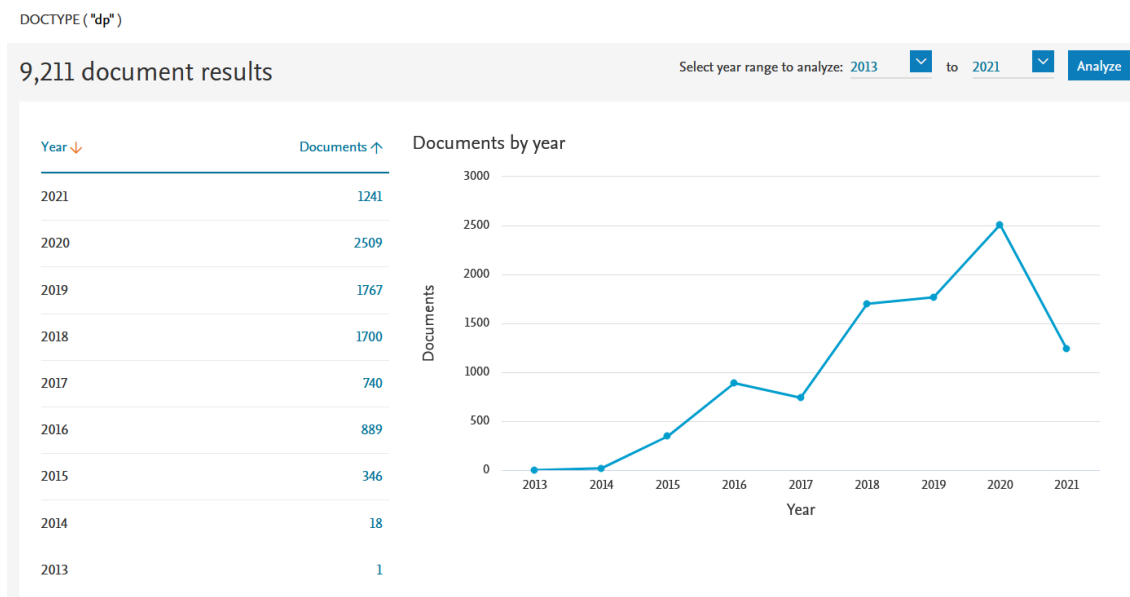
DOCTYPE ( "dp" )

9,211 document results

Select year range to analyze: 2013 to 2021 Analyze

| Year ↓ | Documents ↑ |
|---|---|
| 2021 | 1241 |
| 2020 | 2509 |
| 2019 | 1767 |
| 2018 | 1700 |
| 2017 | 740 |
| 2016 | 889 |
| 2015 | 346 |
| 2014 | 18 |
| 2013 | 1 |

Documents by year

3000
2500
2000
1500
1000
500
0

Documents

2013 2014 2015 2016 2017 2018 2019 2020 2021

Year